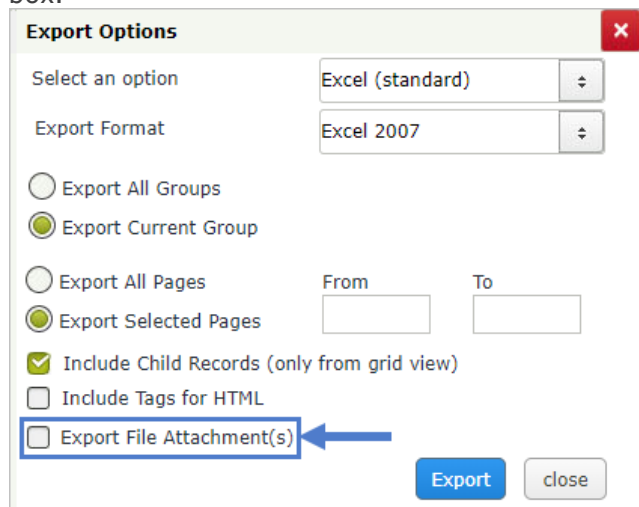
box.

Export Options

Select an option
Excel (standard)

Export Format
Excel 2007

Export All Groups
Export Current Group

Export All Pages
Export Selected Pages
From
To

Include Child Records (only from grid view)
Include Tags for HTML
Export File Attachment(s)

Export
close